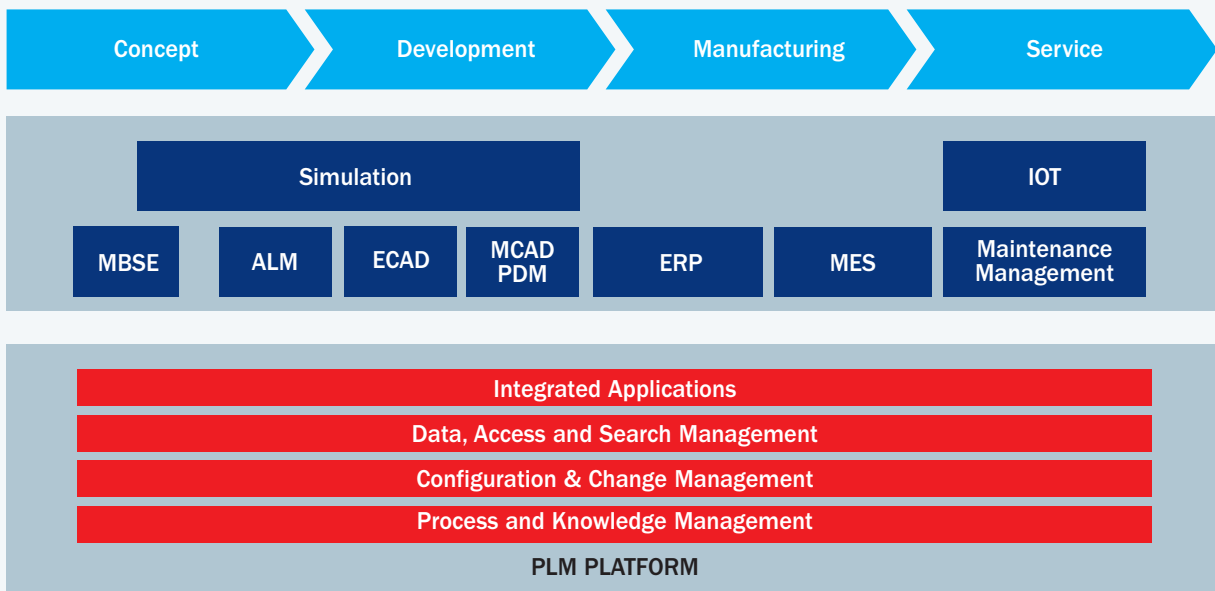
Concept
Development
Manufacturing
Service

Simulation
IOT
MBSE
ALM
ECAD
MCAD PDM
ERP
MES
Maintenance Management

Integrated Applications
Data, Access and Search Management
Configuration & Change Management
Process and Knowledge Management
PLM PLATFORM